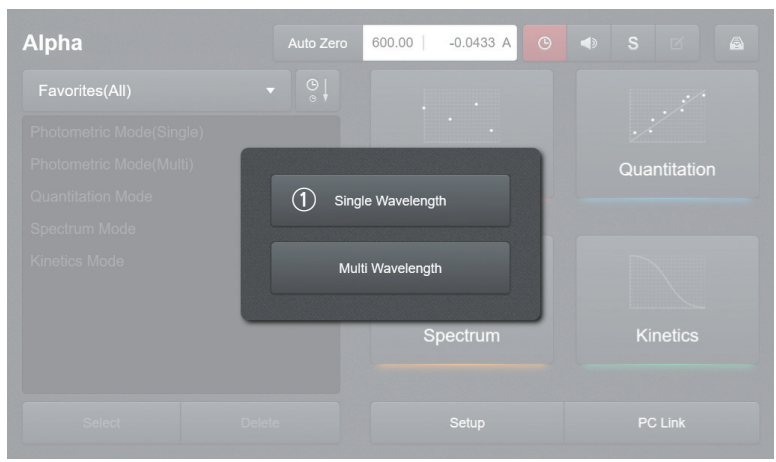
Alpha

Auto Zero

600.00

-0.0433 A

S

Favorites(All)

Photometric Mode(Single)

Photometric Mode(Multi)

Quantitation Mode

Spectrum Mode

Kinetics Mode

① Single Wavelength

Multi Wavelength

Quantitation

Spectrum

Kinetics

Select

Delete

Setup

PC Link